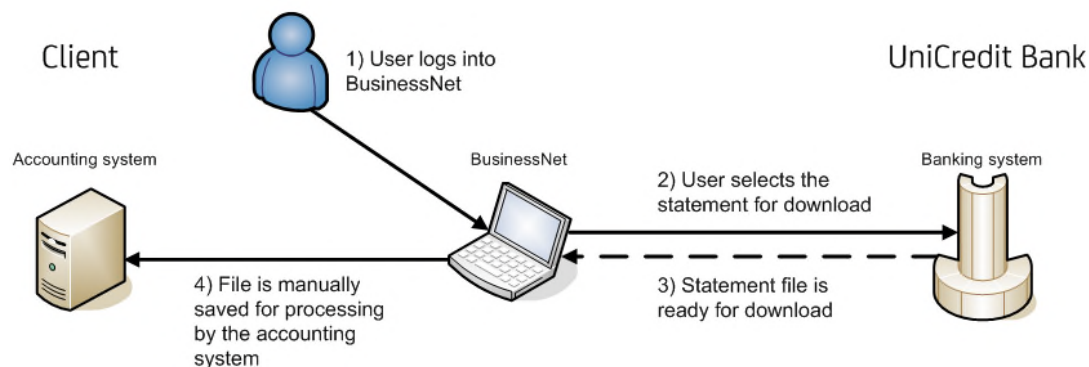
Client

1) User logs into BusinessNet

UniCredit Bank

Accounting system

BusinessNet

Banking system

2) User selects the statement for download

3) Statement file is ready for download

4) File is manually saved for processing by the accounting system